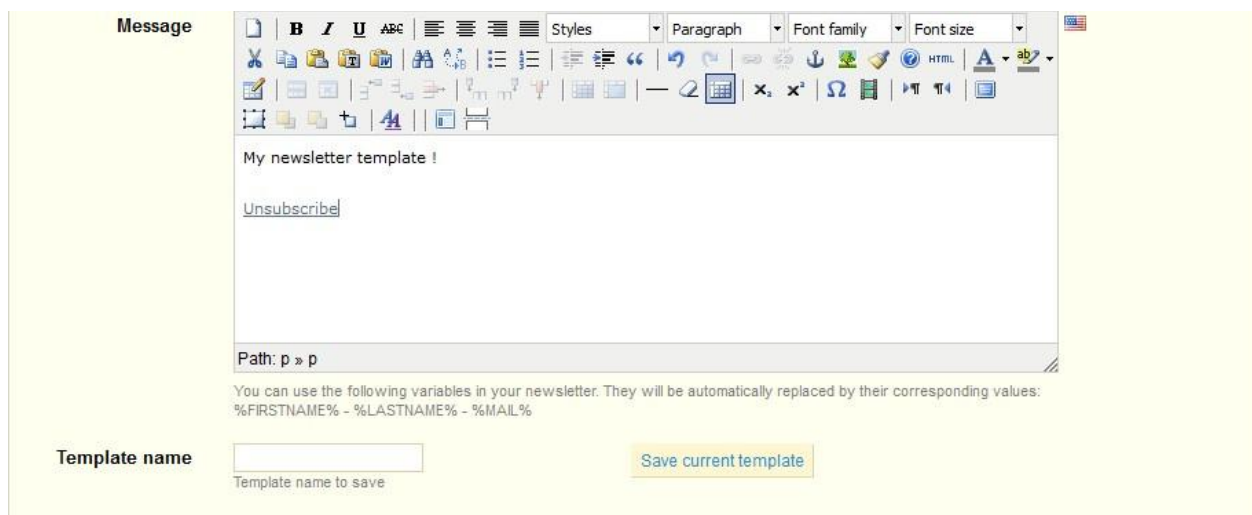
Message

B I U ABC Styles Paragraph Font family Font size

HTML A ab

My newsletter template !

Unsubscribe

Path: p » p

You can use the following variables in your newsletter. They will be automatically replaced by their corresponding values: %FIRSTNAME% - %LASTNAME% - %MAIL%

Template name

Template name to save

Save current template